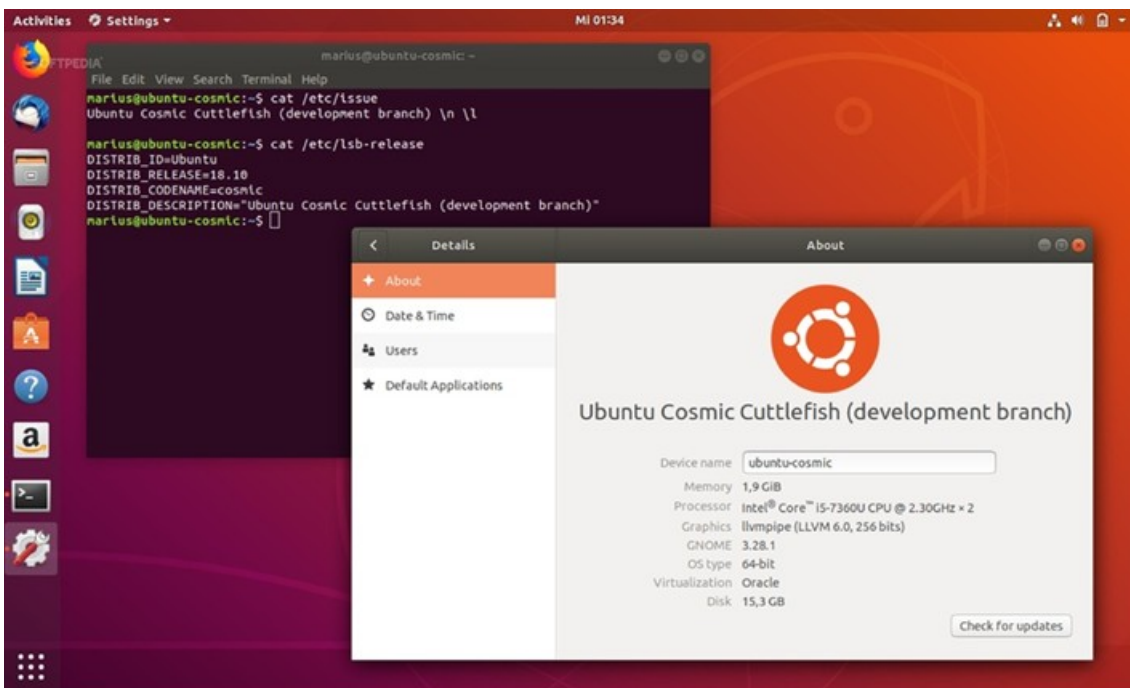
Activities Settings ▾ Mi 01:34

SOFTPEDIA

marius@ubuntu-cosmic: ~

File Edit View Search Terminal Help

marius@ubuntu-cosmic:~$ cat /etc/issue
Ubuntu Cosmic Cuttlefish (development branch) \n \l

marius@ubuntu-cosmic:~$ cat /etc/lsb-release
DISTRIB_ID=Ubuntu
DISTRIB_RELEASE=18.10
DISTRIB_CODENAME=cosmic
DISTRIB_DESCRIPTION="Ubuntu Cosmic Cuttlefish (development branch)"
marius@ubuntu-cosmic:~$

Details

About

About

Date & Time

Users

Default Applications

Ubuntu Cosmic Cuttlefish (development branch)

| | |
|---|---|
| Device name | ubuntu-cosmic |
| Memory | 1,9 GiB |
| Processor | Intel® Core™ i5-7360U CPU @ 2.30GHz × 2 |
| Graphics | llvmpipe (LLVM 6.0, 256 bits) |
| GNOME | 3.28.1 |
| OS type | 64-bit |
| Virtualization | Oracle |
| Disk | 15,3 GB |

Check for updates